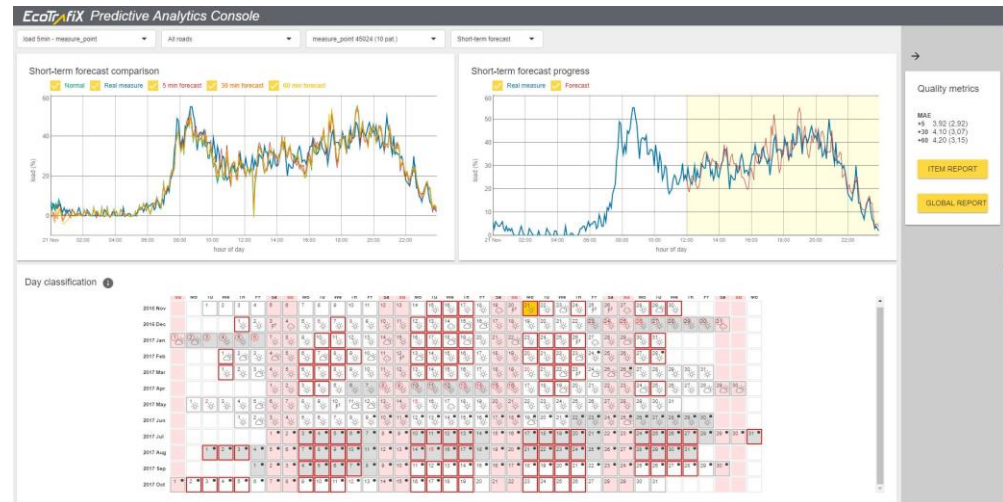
EcoTrafiX Predictive Analytics Console

load 5min - measure_point
All roads
measure_point 45024 (10 pat.)
Short-term forecast

Short-term forecast comparison

Normal  Real measure  5 min forecast  30 min forecast  60 min forecast

load (%)

60
40
20
0

21 Nov  02:00  04:00  06:00  08:00  10:00  12:00  14:00  16:00  18:00  20:00  22:00

hour of day

Short-term forecast progress

Real measure  Forecast

load (%)

60
50
40
30
20
10

21 Nov  02:00  04:00  06:00  08:00  10:00  12:00  14:00  16:00  18:00  20:00  22:00

hour of day

Quality metrics

MAE
+5  3,92 (2,92)
+30  4,10 (3,07)
+60  4,20 (3,15)

ITEM REPORT

GLOBAL REPORT

Day classification

2016 Nov
2016 Dec
2017 Jan
2017 Feb
2017 Mar
2017 Apr
2017 May
2017 Jun
2017 Jul
2017 Aug
2017 Sep
2017 Oct